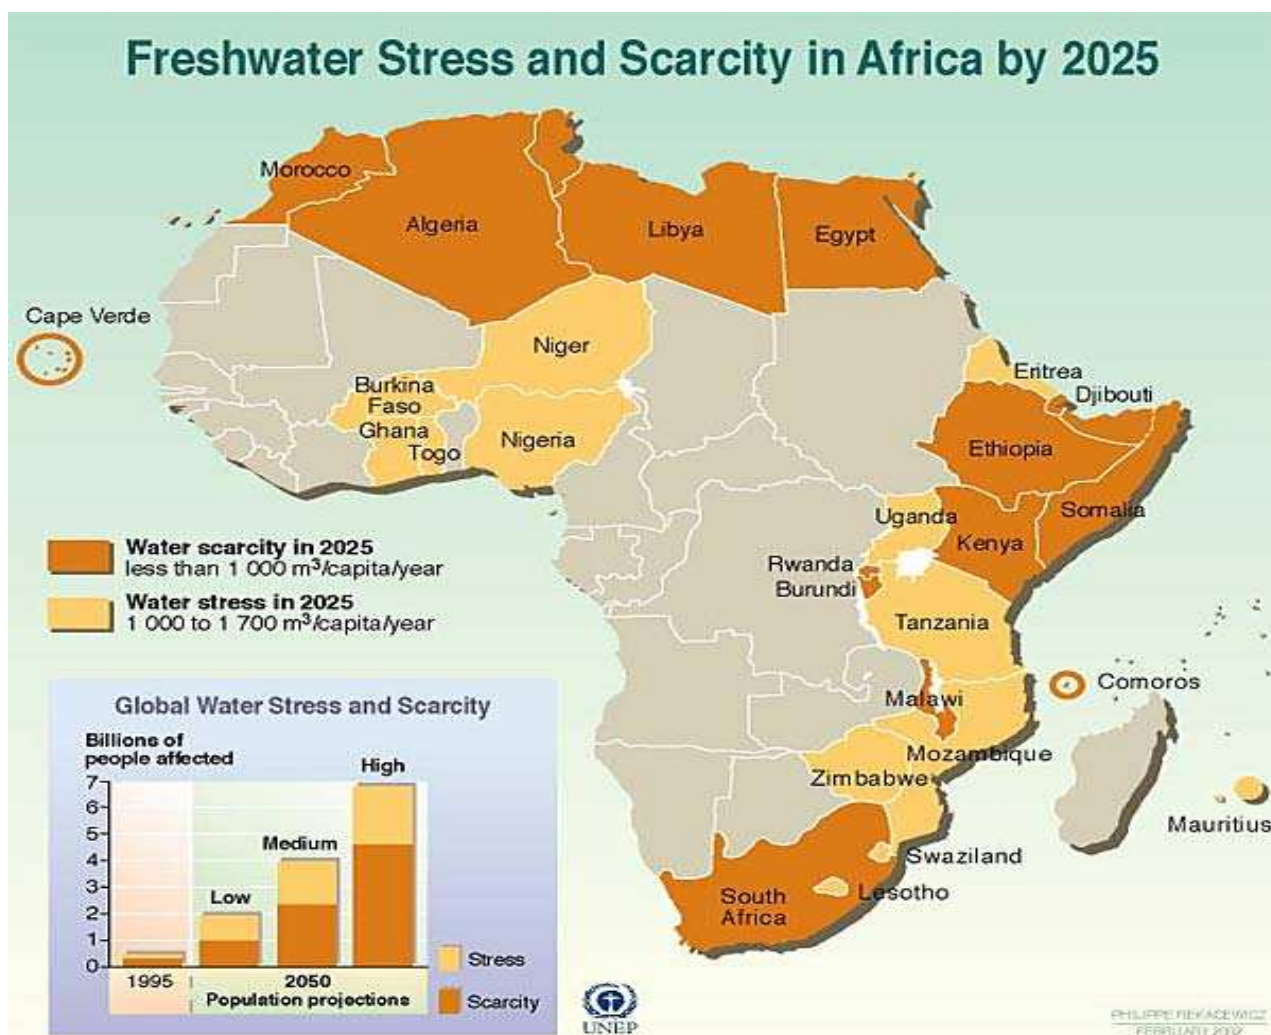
Freshwater Stress and Scarcity in Africa by 2025

Morocco
Algeria
Libya
Egypt
Cape Verde
Niger
Burkina Faso
Ghana
Togo
Nigeria
Eritrea
Djibouti
Ethiopia
Somalia
Uganda
Kenya
Rwanda
Burundi
Tanzania
Comoros
Malawi
Mozambique
Zimbabwe
Mauritius
Swaziland
South Africa
Lesotho

Water scarcity in 2025
less than 1 000 $m^3$/capita/year

Water stress in 2025
1 000 to 1 700 $m^3$/capita/year

Global Water Stress and Scarcity

Billions of people affected

7
6
5
4
3
2
1
0

High
Medium
Low

1995
2050
Population projections

Stress
Scarcity

UNEP

PHILIPPE REKACEWICZ
FEBRUARY 2002